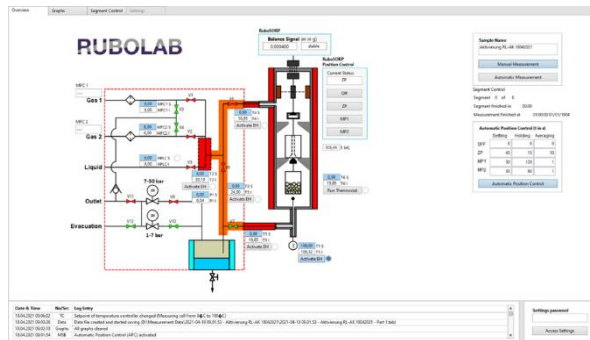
Overview | Graphs | Segment Control | Settings

RUBOLAB

RuboSORP
Balance Signal (m in g)
0,000460 | stable

RuboSORP
Position Control
Current Status
ZP
OFF
ZP
MP1
MP2

Sample Name
Aktivierung RL-AK 18042021

Manual Measurement
Automatic Measurement

Segment Control
Segment 0 of 0
Segment finished in 00:00
Measurement finished at 23:00:00 01/01/1904

Automatic Position Control (t in s)
| | Settling | Holding | Averaging |
|---|---|---|---|
| OFF | 0 | 0 | 0 |
| ZP | 40 | 10 | 10 |
| MP1 | 30 | 120 | 1 |
| MP2 | 30 | 60 | 1 |

Automatic Position Control

MFC 1
Gas 1
MFC 2
Gas 2
Liquid
Outlet
Evacuation

0,00 MFC1 %
0,00 MFC1 %
0,00 MFC2 %
0,00 MFC2 %
0,00 MFC3 %
0,00 MFC3 %

V1 V2 V3 V4 V5 V6 V7 V8 V9 V10 V11 V12

7-50 bar
1-7 bar

Activate EH
Activate EH
Activate EH
Activate EH

0,00 T3 %
20,19 T3 °C
0,00 P1 bar
0,04 P1 bar
0,00 T4 %
24,92 T4 °C
0,00 T5 %
19,80 T5 °C
0,00 T6 %
18,80 T6 °C
100,00 T1 %
100,30 T1 °C
105,95 T2 °C

Run Thermostat

Date & Time | Nw/Src | Log Entry
19.04.2021 09:06:02 | TC | Setpoint of temperature control changed (Measuring cell from 30°C to 100°C)
19.04.2021 09:06:01 | Data | Data file created and started saving (D:\Measurement Data\2021-04-19 09.01.53 - Aktivierung RL-AK 18042021\2021-04-19 09.01.53 - Aktivierung RL-AK 18042021 - Part 1.txt)
19.04.2021 09:02:10 | Graphs | All graphs cleared
19.04.2021 09:01:54 | APC | Automatic Position Control (APC) activated

Settings password
Access Settings